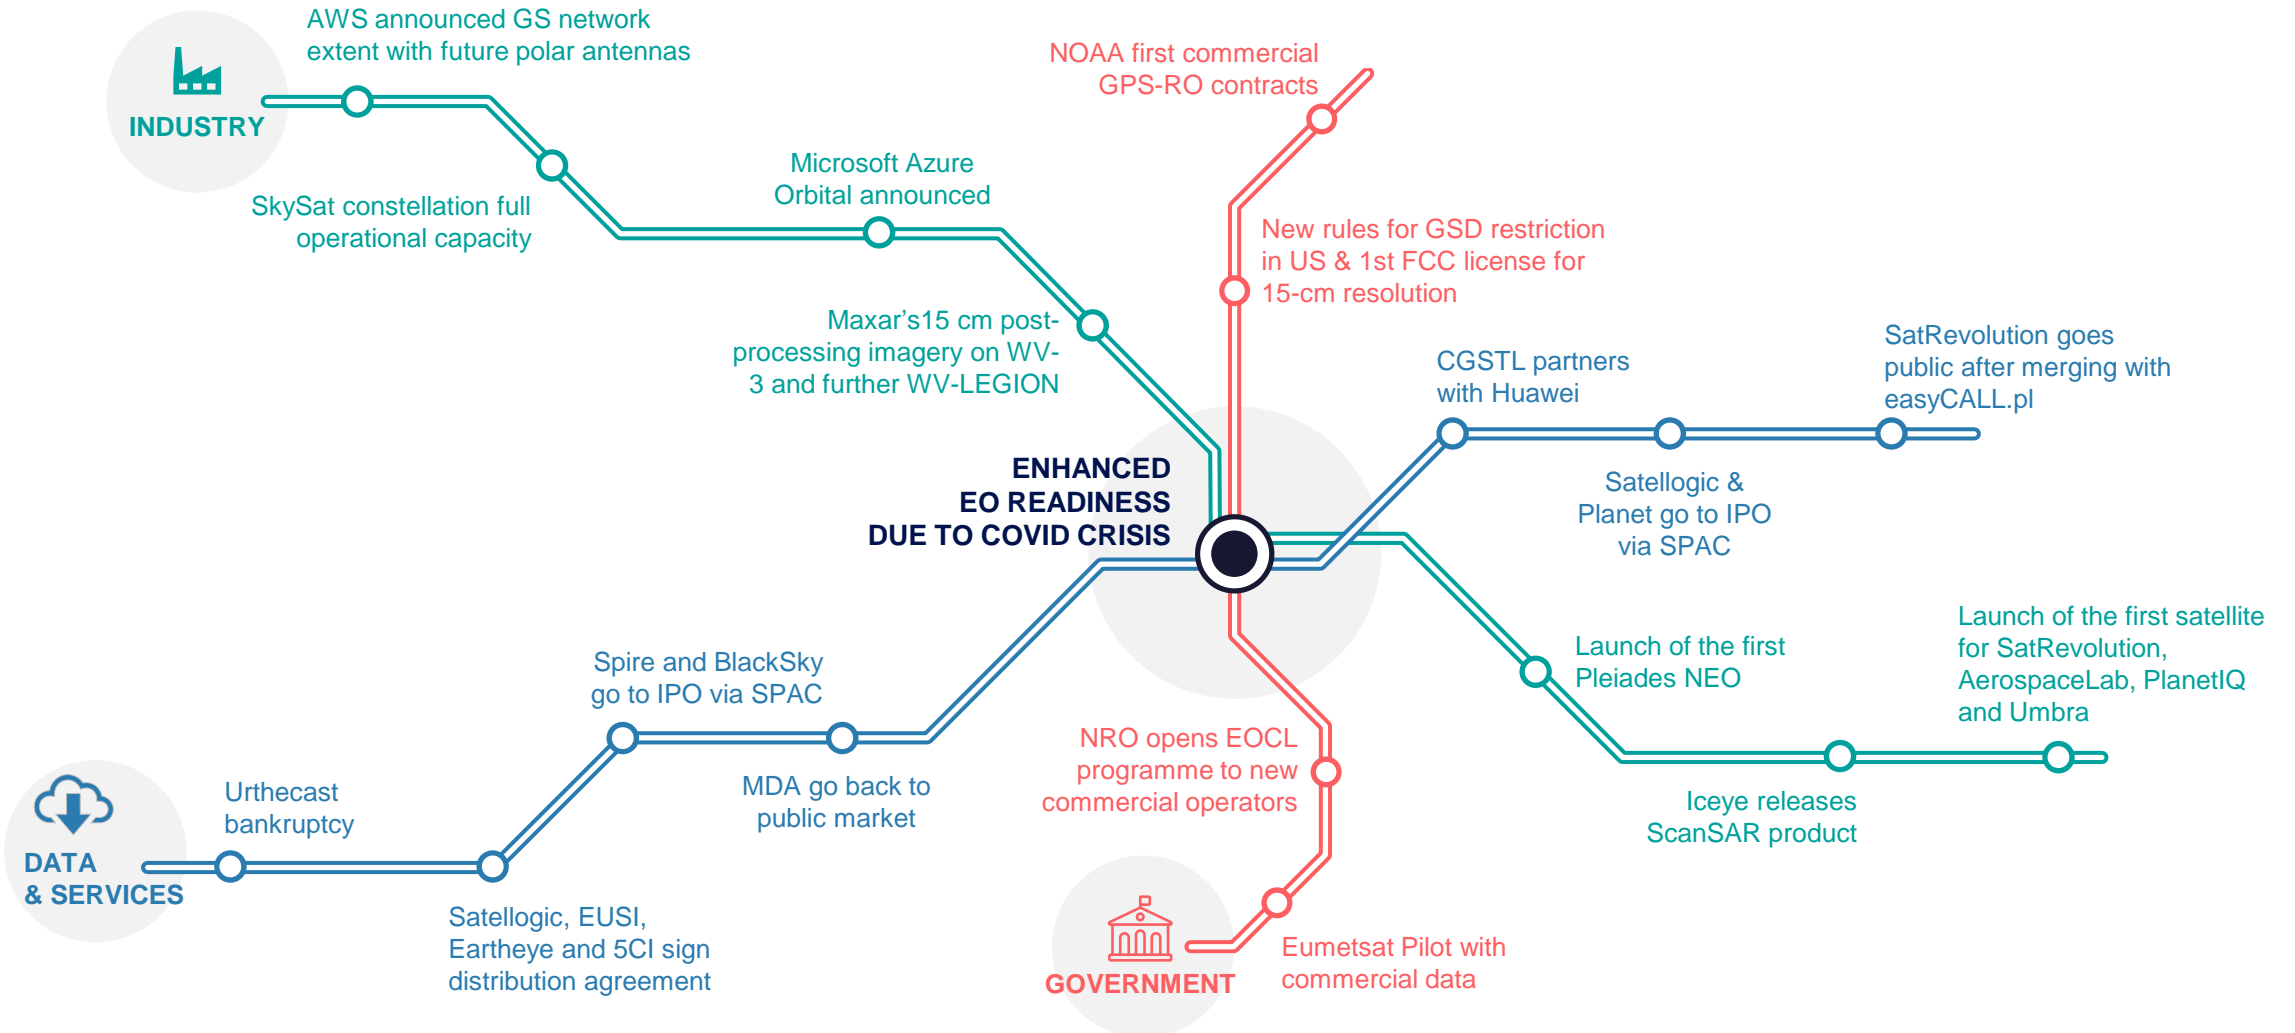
INDUSTRY

AWS announced GS network extent with future polar antennas

SkySat constellation full operational capacity

Microsoft Azure Orbital announced

Maxar's15 cm post-processing imagery on WV-3 and further WV-LEGION

NOAA first commercial GPS-RO contracts

New rules for GSD restriction in US & 1st FCC license for 15-cm resolution

CGSTL partners with Huawei

SatRevolution goes public after merging with easyCALL.pl

Satellogic & Planet go to IPO via SPAC

ENHANCED EO READINESS DUE TO COVID CRISIS

Launch of the first Pleiades NEO

Launch of the first satellite for SatRevolution, AerospaceLab, PlanetIQ and Umbra

Iceye releases ScanSAR product

Spire and BlackSky go to IPO via SPAC

MDA go back to public market

NRO opens EOCL programme to new commercial operators

DATA & SERVICES

Urthecast bankruptcy

Satellogic, EUSI, Eartheye and 5CI sign distribution agreement

GOVERNMENT

Eumetsat Pilot with commercial data